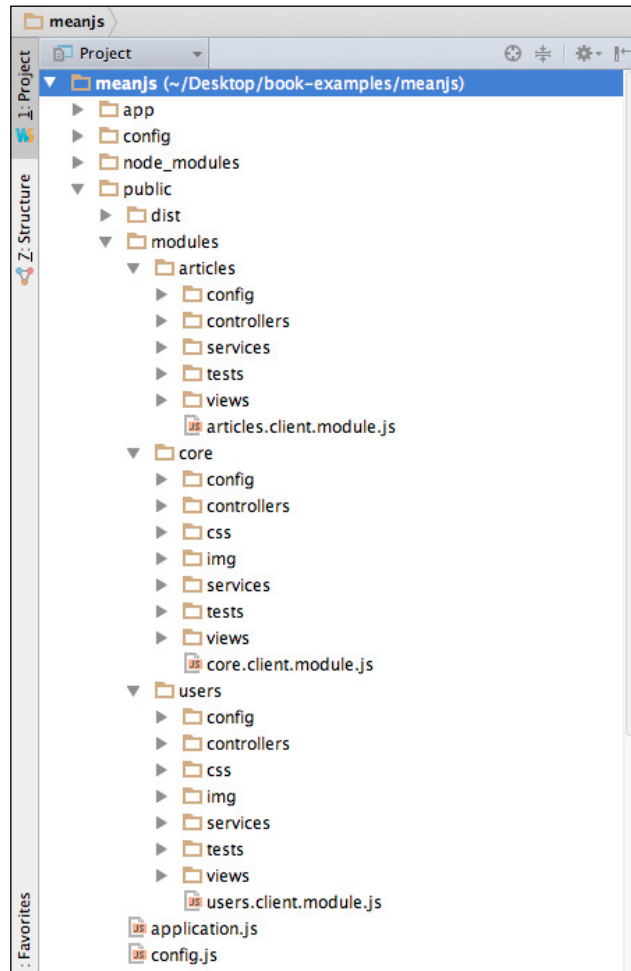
meanjs

Project

1: Project

7: Structure

meanjs (~/Desktop/book-examples/meanjs)
app
config
node_modules
public
dist
modules
articles
config
controllers
services
tests
views
articles.client.module.js
core
config
controllers
css
img
services
tests
views
core.client.module.js
users
config
controllers
css
img
services
tests
views
users.client.module.js
application.js
config.js

: Favorites